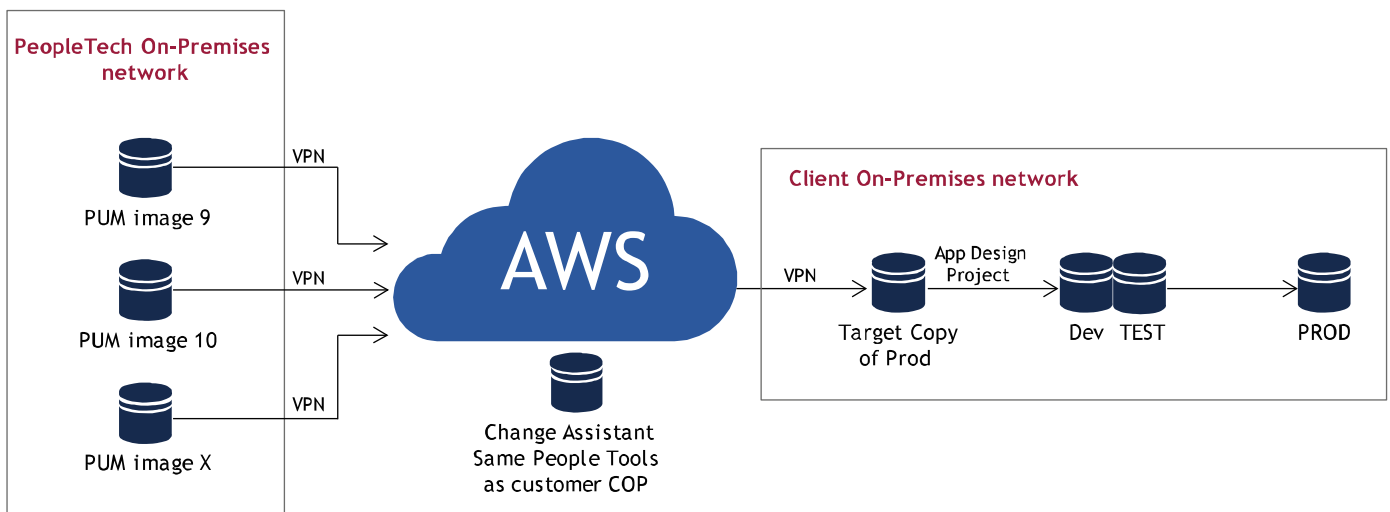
PeopleTech On-Premises network

PUM image 9

PUM image 10

PUM image X

VPN

VPN

VPN

AWS

Change Assistant
Same People Tools
as customer COP

Client On-Premises network

VPN

App Design
Project

Target Copy
of Prod

Dev

TEST

PROD